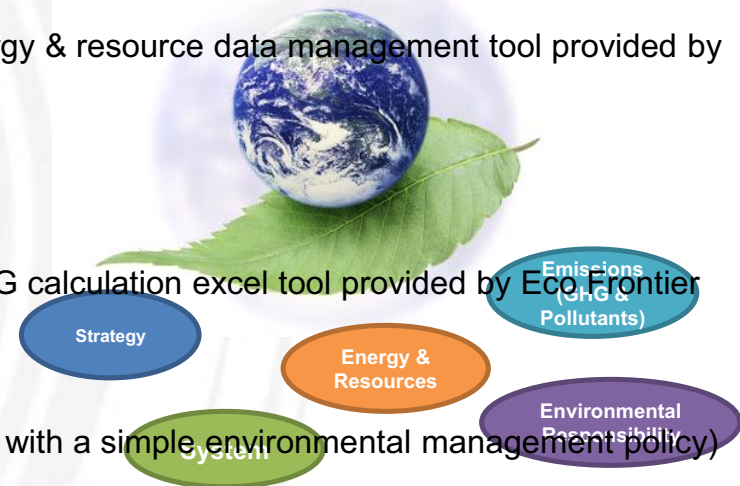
gy & resource data management tool provided by

G calculation excel tool provided by Eco Frontier

with a simple environmental management policy)

Emissions (GHG & Pollutants)

Strategy

Energy & Resources

Environmental Responsibility

System